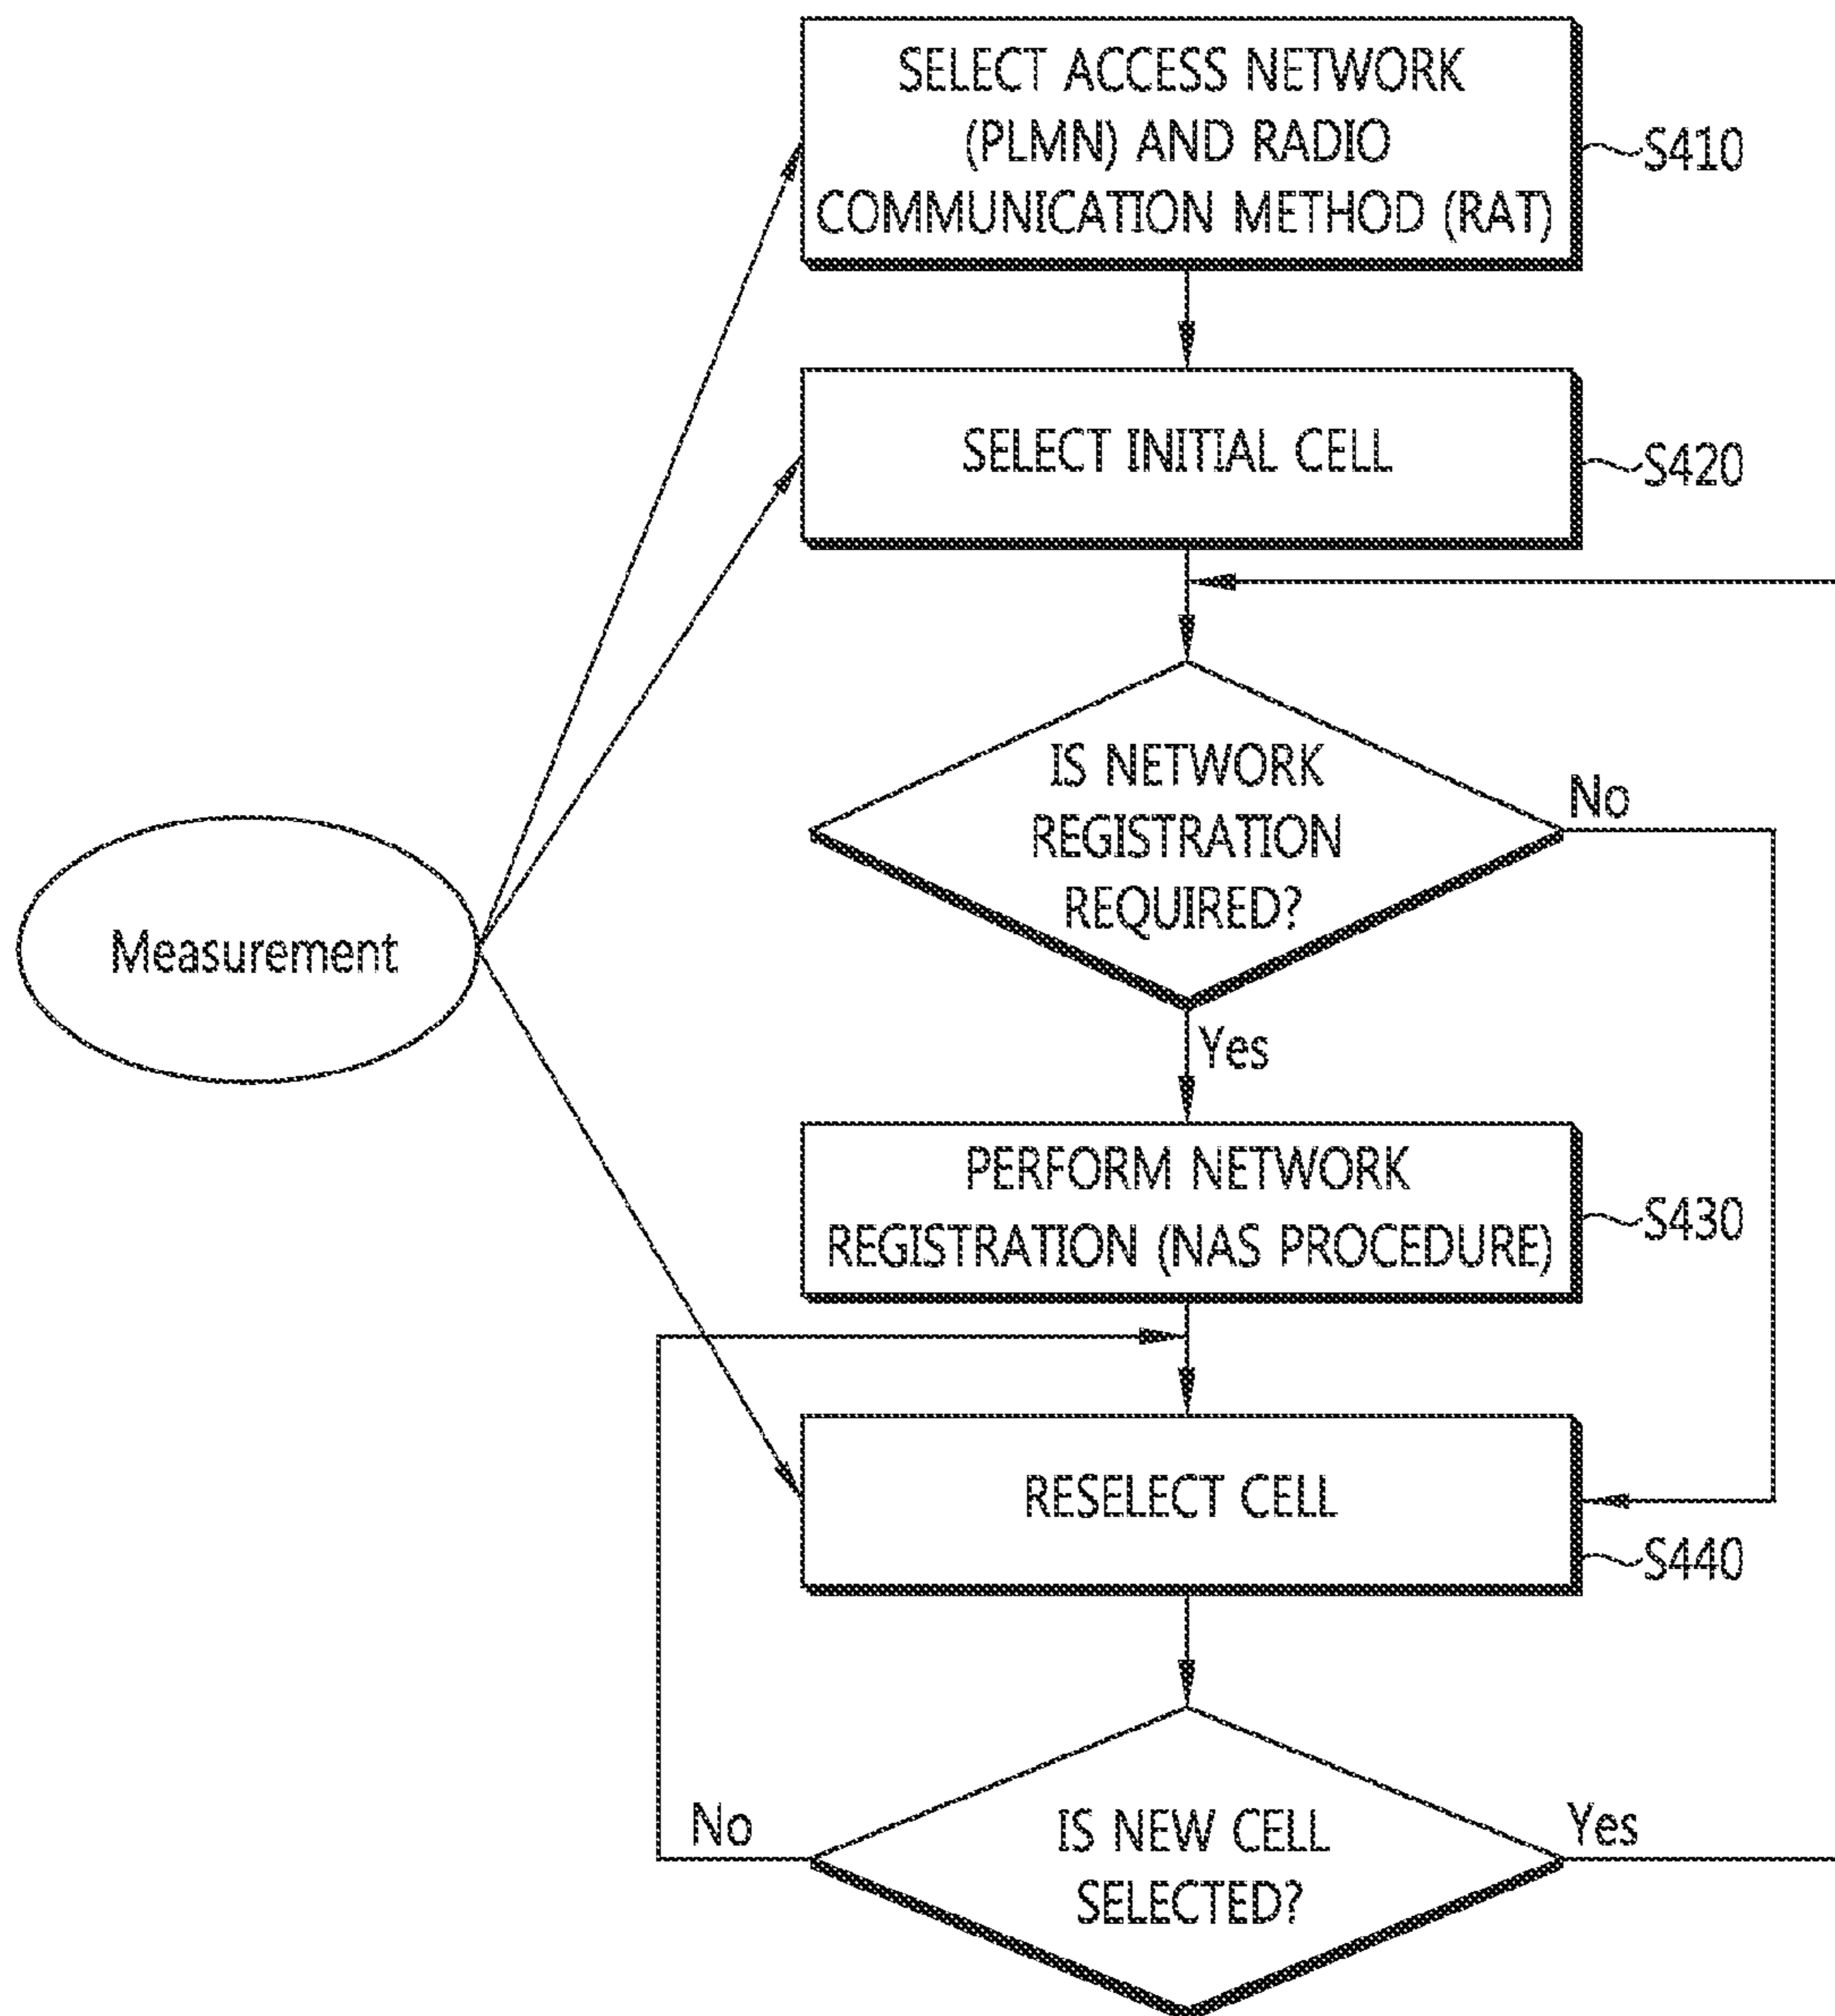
SELECT ACCESS NETWORK (PLMN) AND RADIO COMMUNICATION METHOD (RAT)

S410

SELECT INITIAL CELL

S420

Measurement

IS NETWORK REGISTRATION REQUIRED?

No

Yes

PERFORM NETWORK REGISTRATION (NAS PROCEDURE)

S430

RESELECT CELL

S440

No

IS NEW CELL SELECTED?

Yes